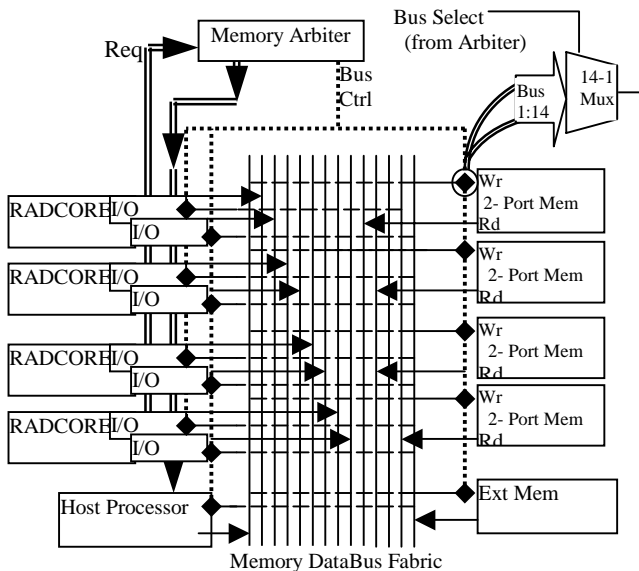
Bus Select
(from Arbiter)

Req

Memory Arbiter

Bus
Ctrl

Bus
1:14

14-1
Mux

RADCORE I/O
I/O

RADCORE I/O
I/O

RADCORE I/O
I/O

RADCORE I/O
I/O

Host Processor

Wr
2- Port Mem
Rd

Wr
2- Port Mem
Rd

Wr
2- Port Mem
Rd

Wr
2- Port Mem
Rd

Ext Mem

Memory DataBus Fabric